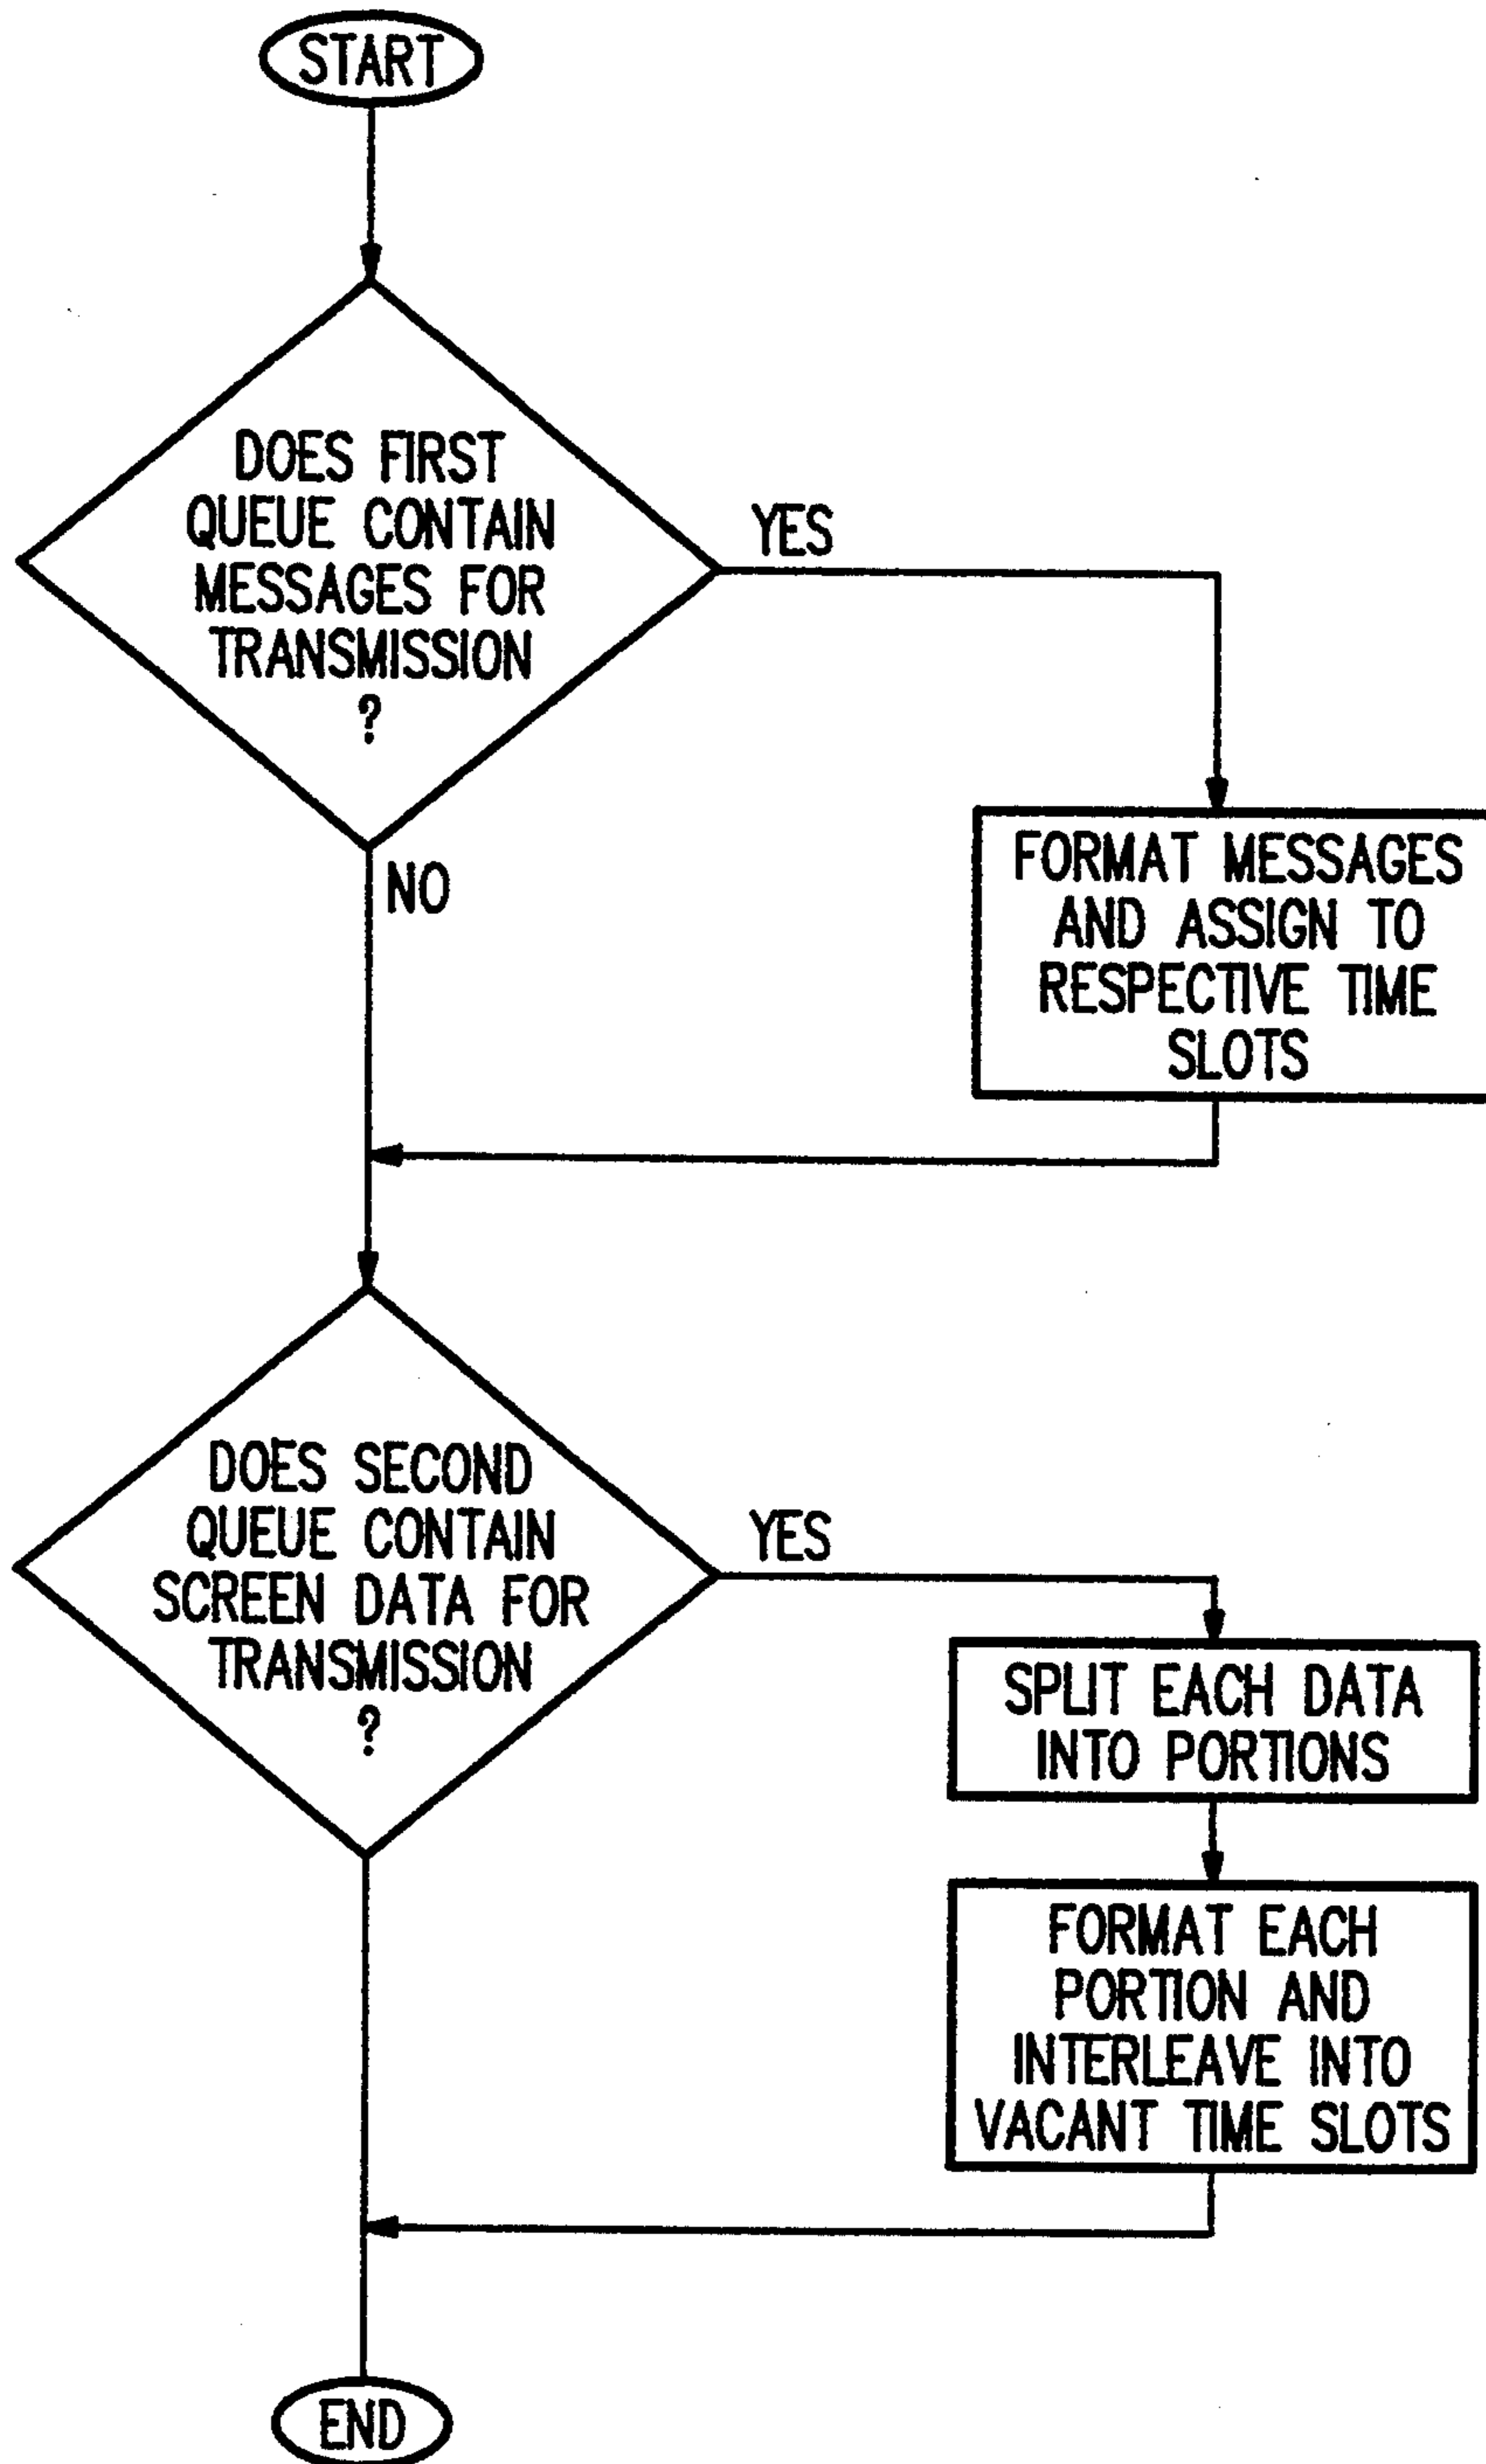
START

DOES FIRST QUEUE CONTAIN MESSAGES FOR TRANSMISSION ?

YES

FORMAT MESSAGES AND ASSIGN TO RESPECTIVE TIME SLOTS

NO

DOES SECOND QUEUE CONTAIN SCREEN DATA FOR TRANSMISSION ?

YES

SPLIT EACH DATA INTO PORTIONS

FORMAT EACH PORTION AND INTERLEAVE INTO VACANT TIME SLOTS

END